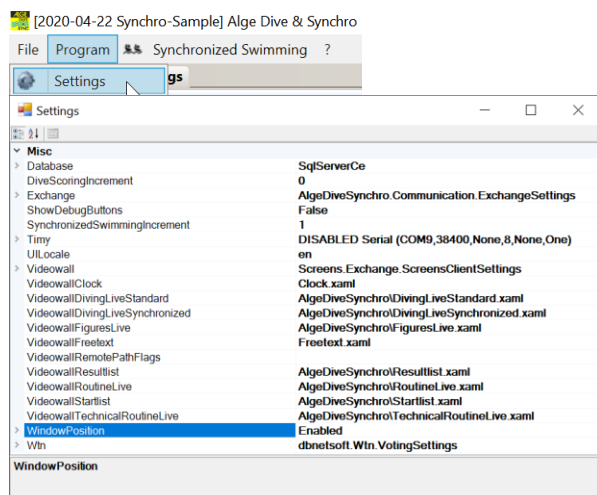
[2020-04-22 Synchro-Sample] Alge Dive & Synchro

File Program Synchronized Swimming ?

Settings gs

Settings

Misc

| | |
|---|---|
| Database | SqlServerCe |
| DiveScoringIncrement | 0 |
| Exchange | AlgeDiveSynchro.Communication.ExchangeSettings |
| ShowDebugButtons | False |
| SynchronizedSwimmingIncrement | 1 |
| Timy | DISABLED Serial (COM9,38400,None,8,None,One) |
| UILocale | en |
| Videowall | Screens.Exchange.ScreensClientSettings |
| VideowallClock | Clock.xaml |
| VideowallDivingLiveStandard | AlgeDiveSynchro\DivingLiveStandard.xaml |
| VideowallDivingLiveSynchronized | AlgeDiveSynchro\DivingLiveSynchronized.xaml |
| VideowallFiguresLive | AlgeDiveSynchro\FiguresLive.xaml |
| VideowallFreetext | Freetext.xaml |
| VideowallRemotePathFlags | |
| VideowallResultlist | AlgeDiveSynchro\Resultlist.xaml |
| VideowallRoutineLive | AlgeDiveSynchro\RoutineLive.xaml |
| VideowallStartlist | AlgeDiveSynchro\Startlist.xaml |
| VideowallTechnicalRoutineLive | AlgeDiveSynchro\TechnicalRoutineLive.xaml |
| WindowPosition | Enabled |
| Wtn | dbnetsoft.Wtn.VotingSettings |

WindowPosition